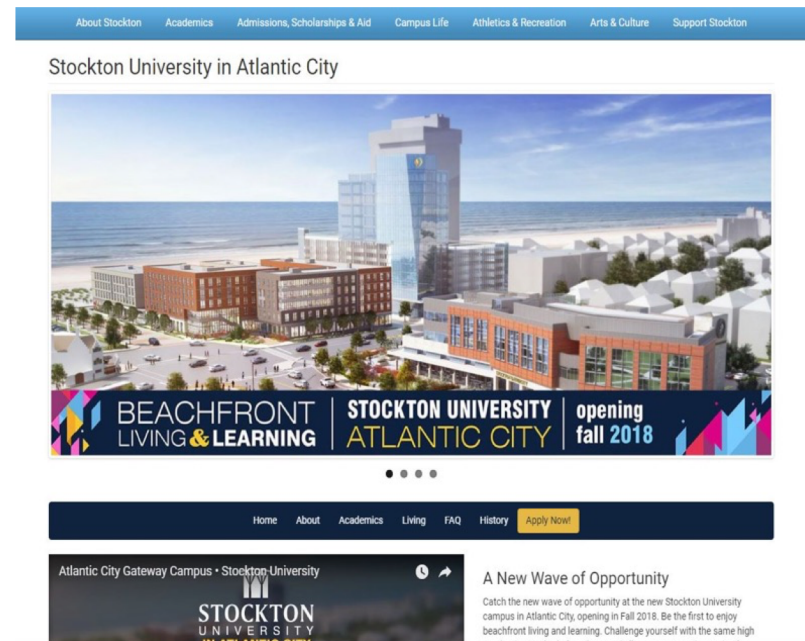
About Stockton Academics Admissions, Scholarships & Aid Campus Life Athletics & Recreation Arts & Culture Support Stockton

Stockton University in Atlantic City

BEACHFRONT LIVING & LEARNING

STOCKTON UNIVERSITY ATLANTIC CITY

opening fall 2018

Home About Academics Living FAQ History Apply Now!

Atlantic City Gateway Campus • Stockton University

STOCKTON UNIVERSITY

A New Wave of Opportunity

Catch the new wave of opportunity at the new Stockton University campus in Atlantic City, opening in Fall 2018. Be the first to enjoy beachfront living and learning. Challenge yourself with the same high